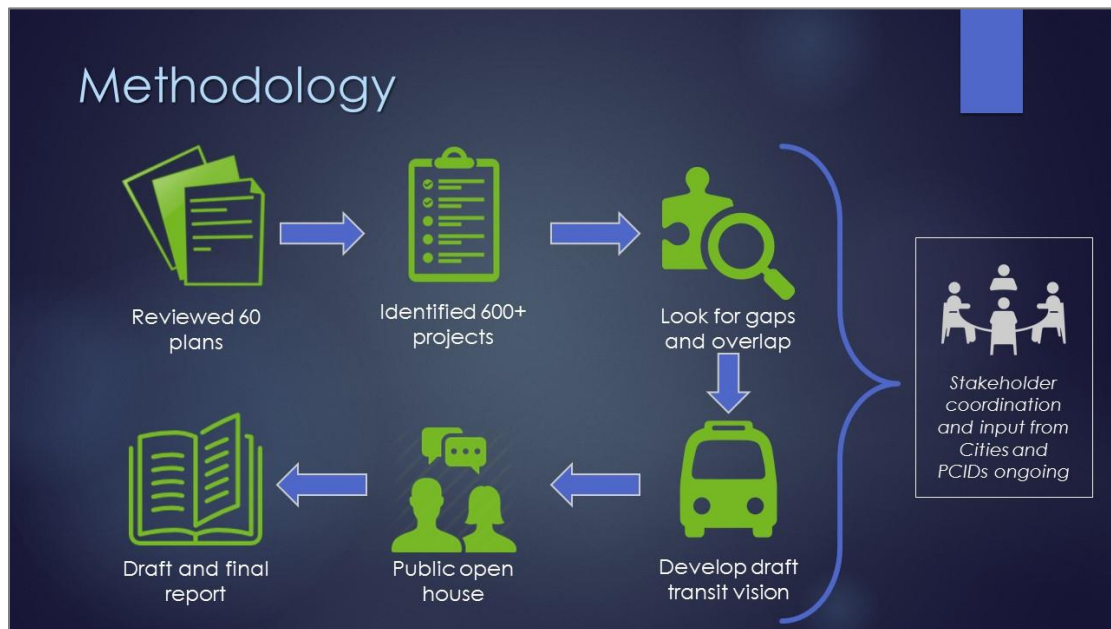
Methodology

Reviewed 60 plans

Identified 600+ projects

Look for gaps and overlap

Develop draft transit vision

Public open house

Draft and final report

Stakeholder coordination and input from Cities and PCIDs ongoing